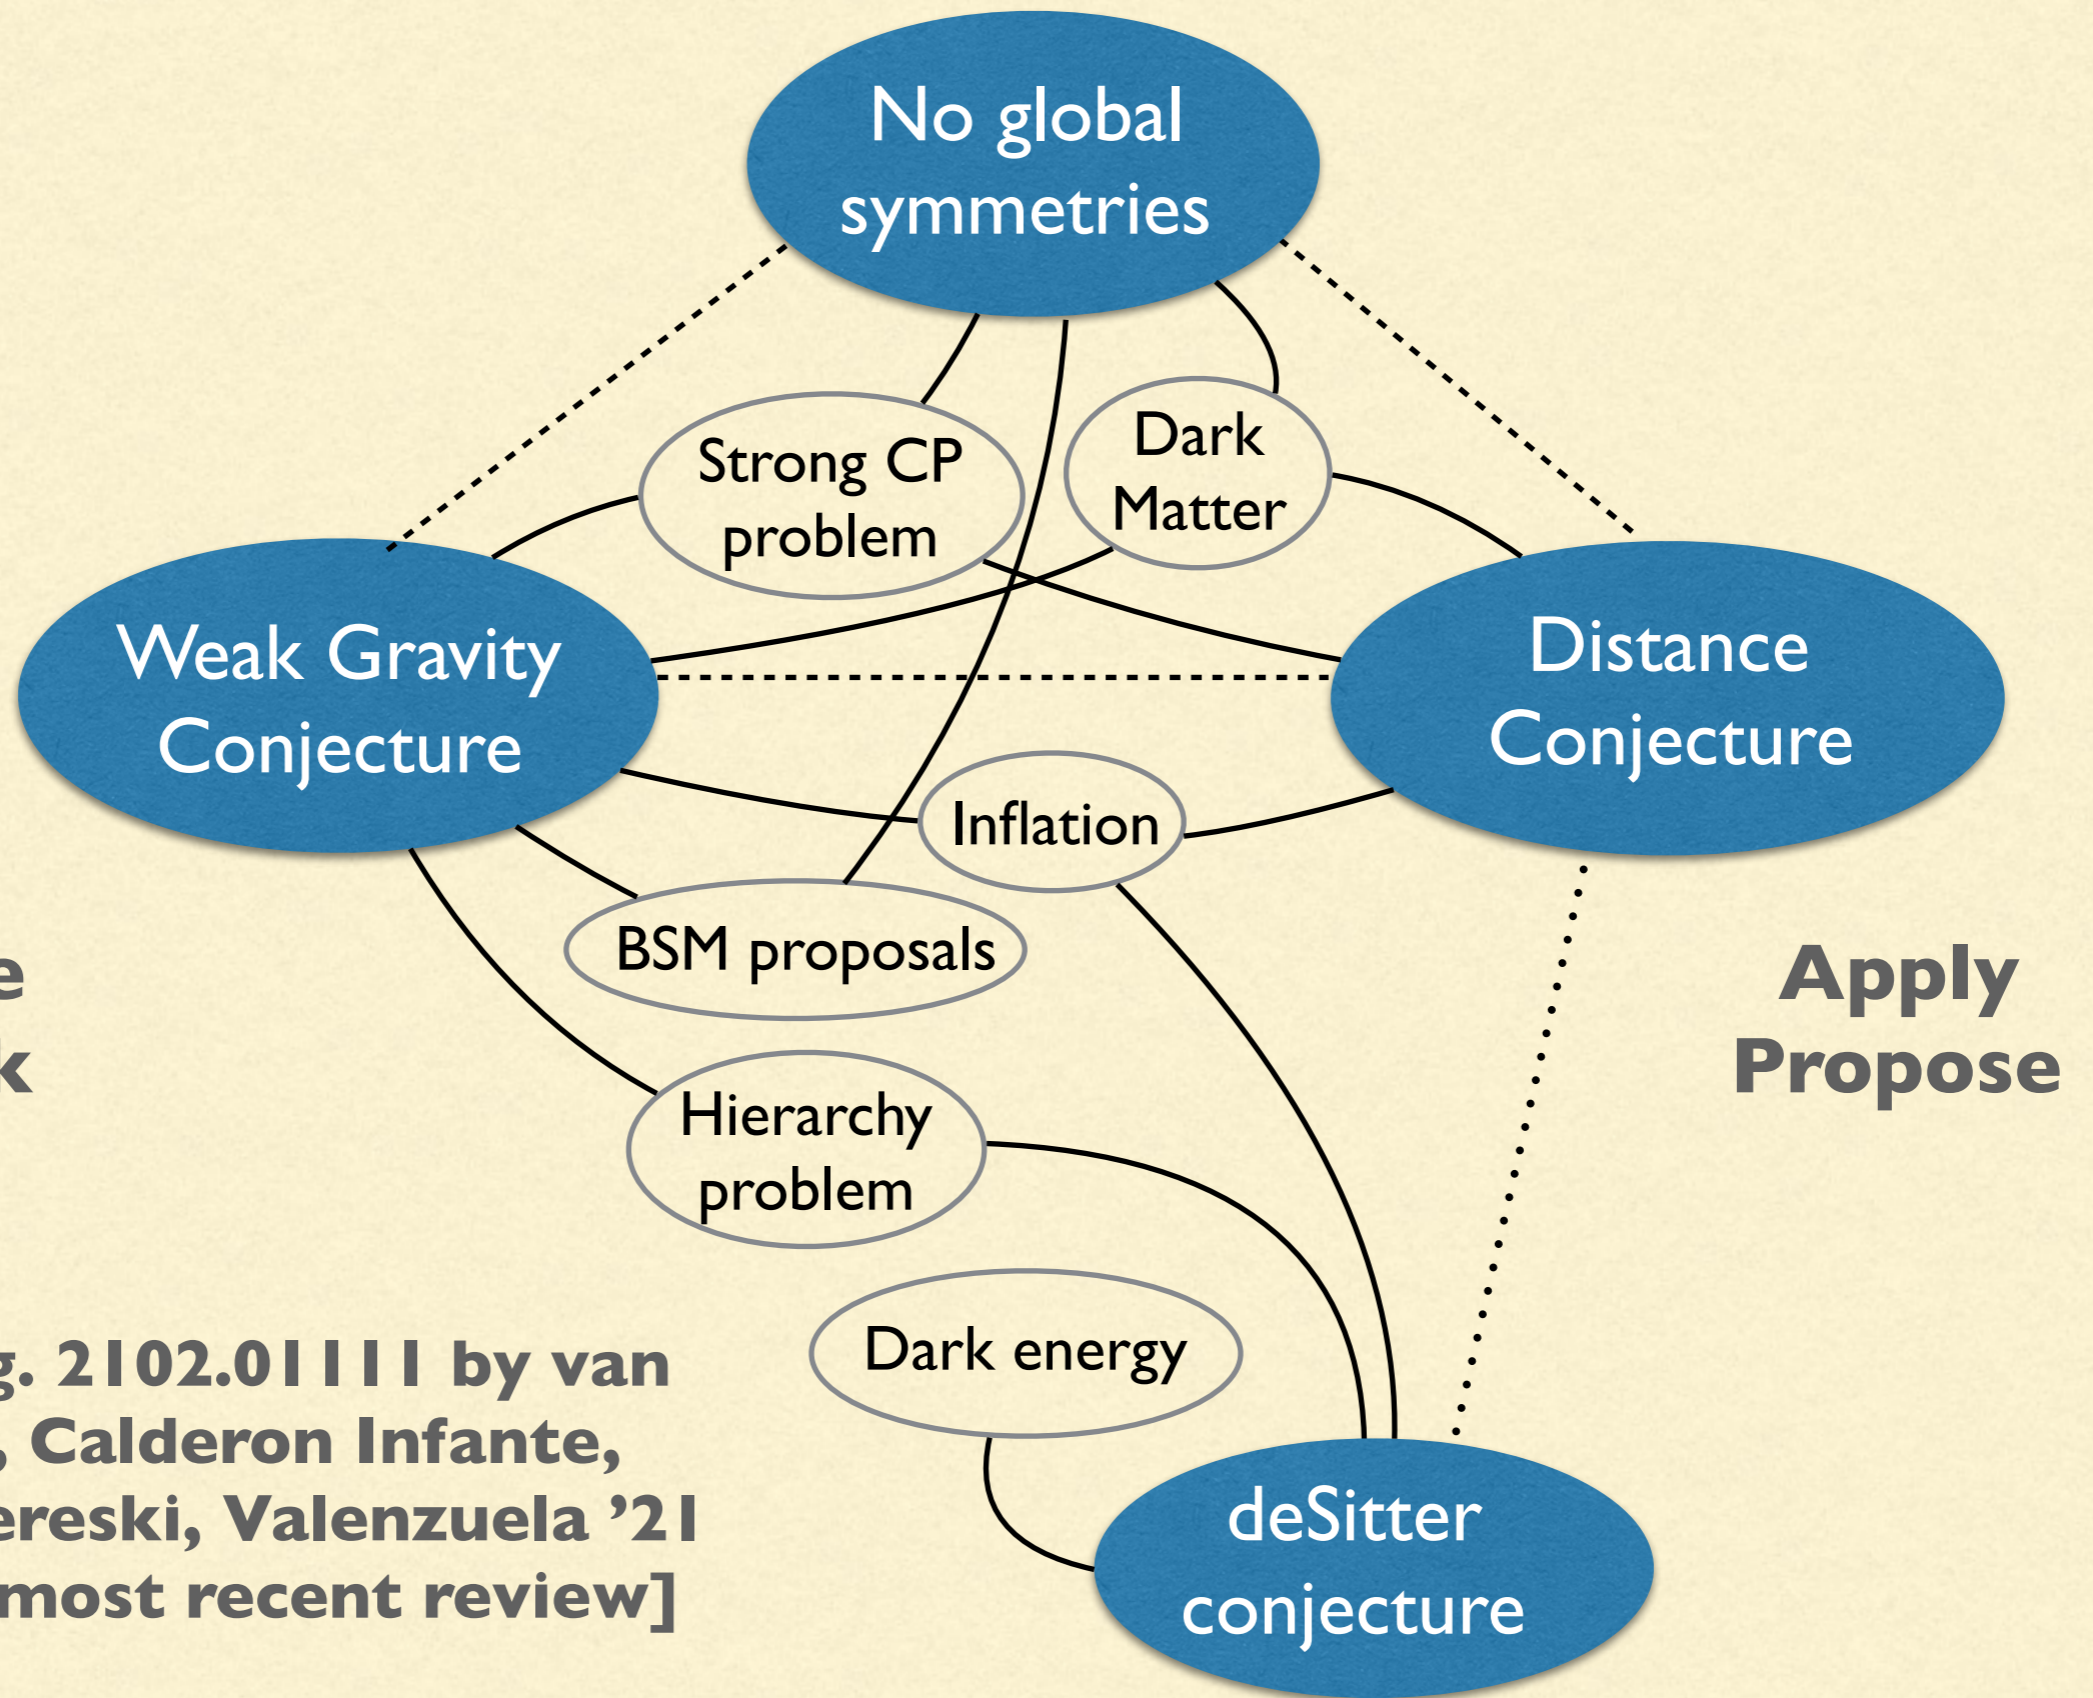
No global symmetries

Strong CP problem

Dark Matter

Weak Gravity Conjecture

Distance Conjecture

Inflation

BSM proposals

Hierarchy problem

Dark energy

deSitter conjecture

e

k

Apply
Propose

g. 2102.01111 by van
, Calderon Infante,
ereski, Valenzuela '21
most recent review]